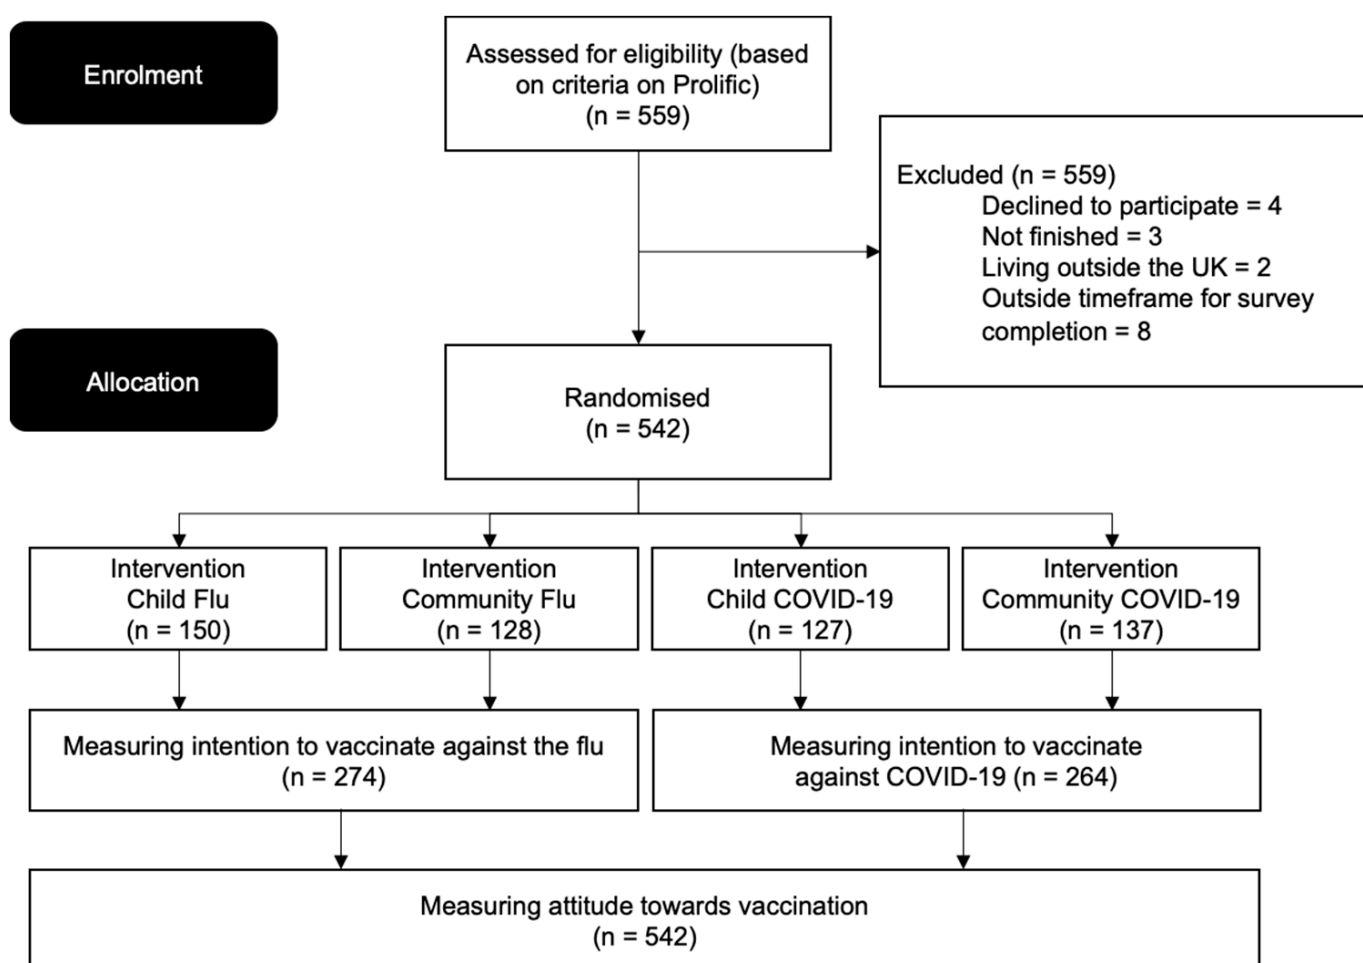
Enrolment

Assessed for eligibility (based on criteria on Prolific)
(n = 559)

Excluded (n = 559)
Declined to participate = 4
Not finished = 3
Living outside the UK = 2
Outside timeframe for survey completion = 8

Allocation

Randomised
(n = 542)

Intervention
Child Flu
(n = 150)

Intervention
Community Flu
(n = 128)

Intervention
Child COVID-19
(n = 127)

Intervention
Community COVID-19
(n = 137)

Measuring intention to vaccinate against the flu
(n = 274)

Measuring intention to vaccinate against COVID-19 (n = 264)

Measuring attitude towards vaccination
(n = 542)